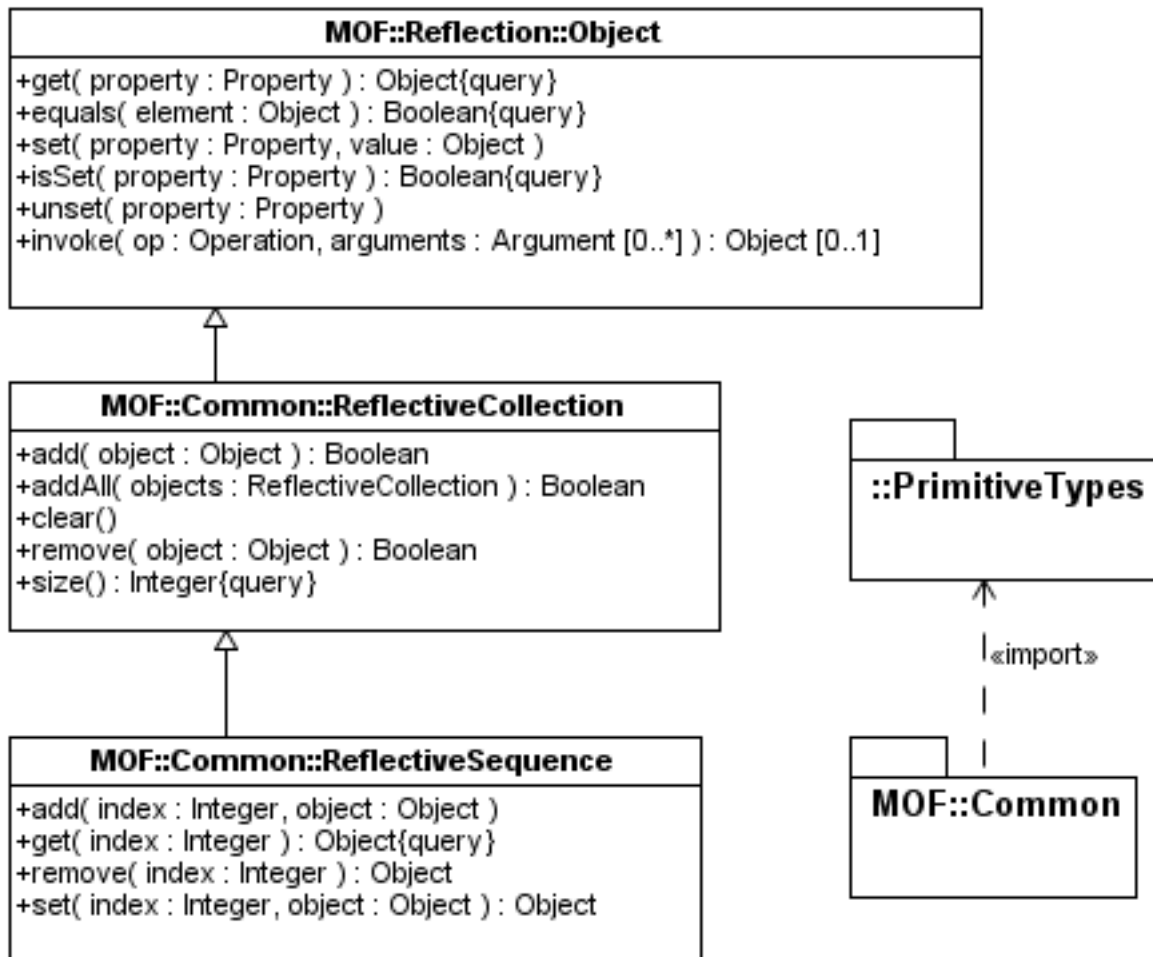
MOF::Reflection::Object

+get( property : Property ) : Object{query}
+equals( element : Object ) : Boolean{query}
+set( property : Property, value : Object )
+isSet( property : Property ) : Boolean{query}
+unset( property : Property )
+invoke( op : Operation, arguments : Argument [0..*] ) : Object [0..1]

MOF::Common::ReflectiveCollection

+add( object : Object ) : Boolean
+addAll( objects : ReflectiveCollection ) : Boolean
+clear()
+remove( object : Object ) : Boolean
+size() : Integer{query}

::PrimitiveTypes

«import»

MOF::Common::ReflectiveSequence

+add( index : Integer, object : Object )
+get( index : Integer ) : Object{query}
+remove( index : Integer ) : Object
+set( index : Integer, object : Object ) : Object

MOF::Common